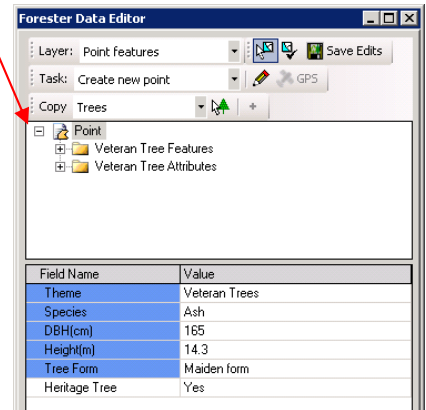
Forester Data Editor

Layer: Point features
Save Edits
Task: Create new point
GPS
Copy Trees

Point
Veteran Tree Features
Veteran Tree Attributes

| Field Name | Value |
|---|---|
| Theme | Veteran Trees |
| Species | Ash |
| DBH(cm) | 165 |
| Height(m) | 14.3 |
| Tree Form | Maiden form |
| Heritage Tree | Yes |